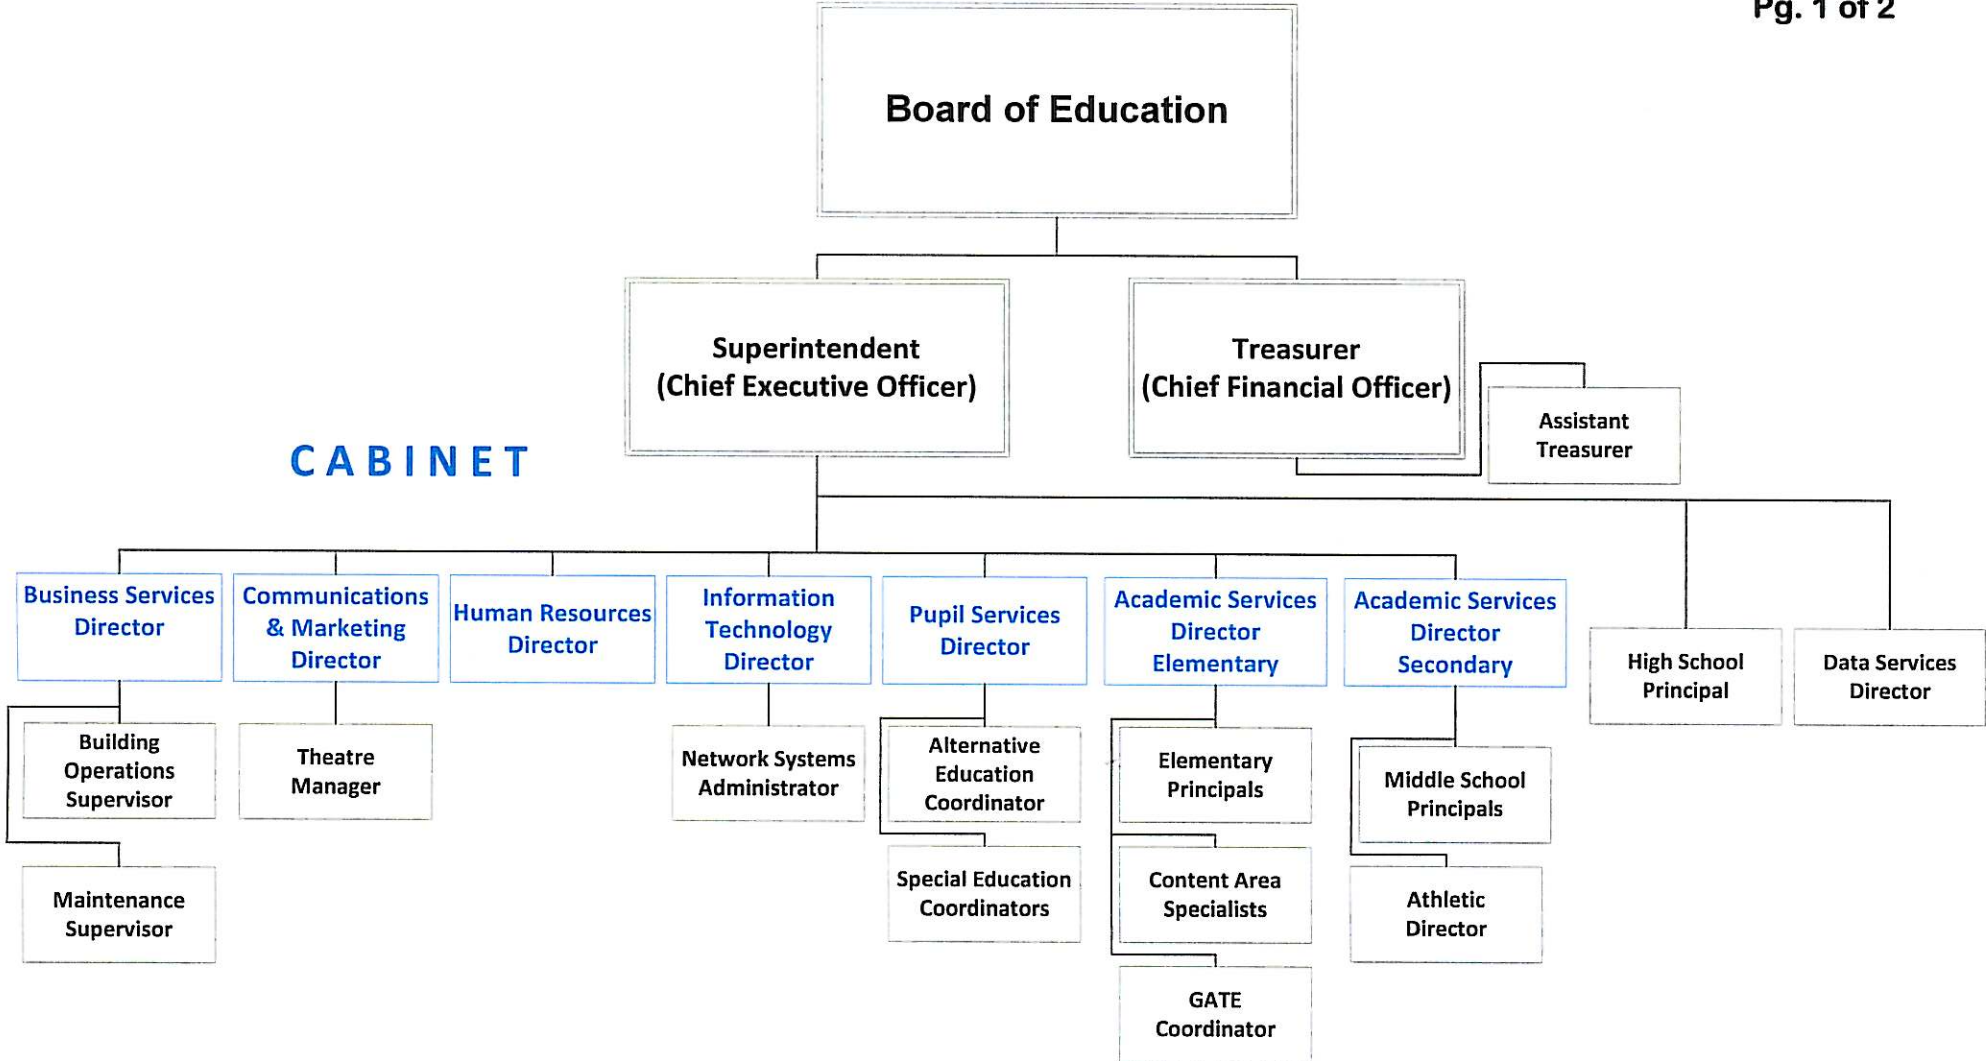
Pg. 1 of 2

Board of Education

Superintendent (Chief Executive Officer)

Treasurer (Chief Financial Officer)

Assistant Treasurer

CABINET

Business Services Director

Building Operations Supervisor

Maintenance Supervisor

Communications & Marketing Director

Theatre Manager

Human Resources Director

Information Technology Director

Network Systems Administrator

Pupil Services Director

Alternative Education Coordinator

Special Education Coordinators

Academic Services Director Elementary

Elementary Principals

Content Area Specialists

GATE Coordinator

Academic Services Director Secondary

Middle School Principals

Athletic Director

High School Principal

Data Services Director